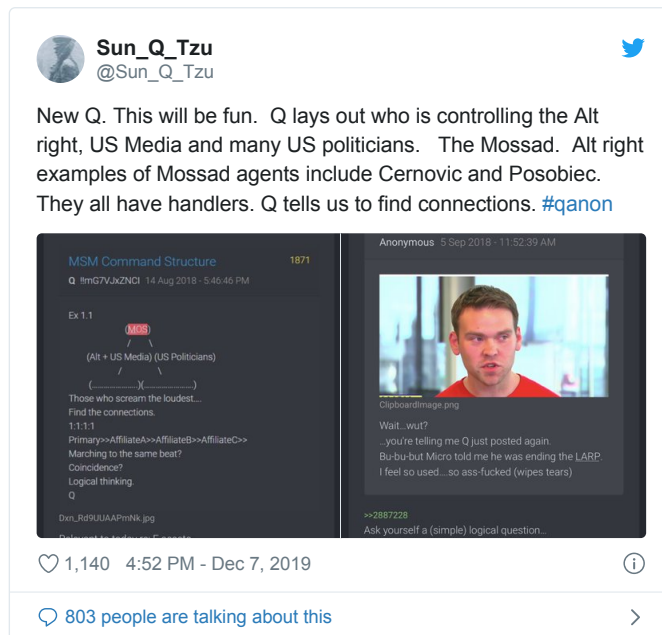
Sun_Q_Tzu
@Sun_Q_Tzu

New Q. This will be fun. Q lays out who is controlling the Alt right, US Media and many US politicians. The Mossad. Alt right examples of Mossad agents include Cernovic and Posobiec. They all have handlers. Q tells us to find connections. #qanon

MSM Command Structure 1871
Q !!mG7VJxZNCI 14 Aug 2018 - 5:46:46 PM

Ex 1.1
(MOS)
/ \
(Alt + US Media) (US Politicians)
/ \
(....................)(......................)
Those who scream the loudest...
Find the connections.
1:1:1:1
Primary>>AffiliateA>>AffiliateB>>AffiliateC>>
Marching to the same beat?
Coincidence?
Logical thinking.
Q

Dxn_Rd9UUAAPmNk.jpg

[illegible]

Anonymous 5 Sep 2018 - 11:52:39 AM

ClipboardImage.png

Wait...wut?
...you're telling me Q just posted again.
Bu-bu-but Micro told me he was ending the LARP.
I feel so used....so ass-fucked (wipes tears)

>>2887228
Ask yourself a (simple) logical question...

1,140 4:52 PM - Dec 7, 2019

803 people are talking about this